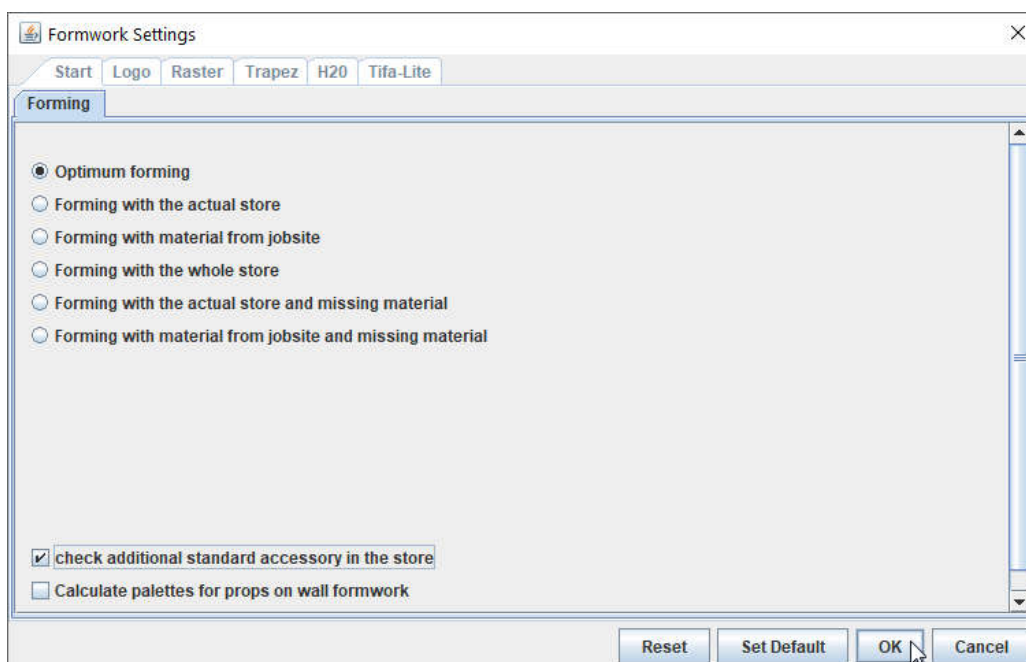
Formwork Settings

Start Logo Raster Trapez H20 Tifa-Lite

Forming

Optimum forming

Forming with the actual store

Forming with material from jobsite

Forming with the whole store

Forming with the actual store and missing material

Forming with material from jobsite and missing material

check additional standard accessory in the store

Calculate palettes for props on wall formwork

Reset Set Default OK Cancel